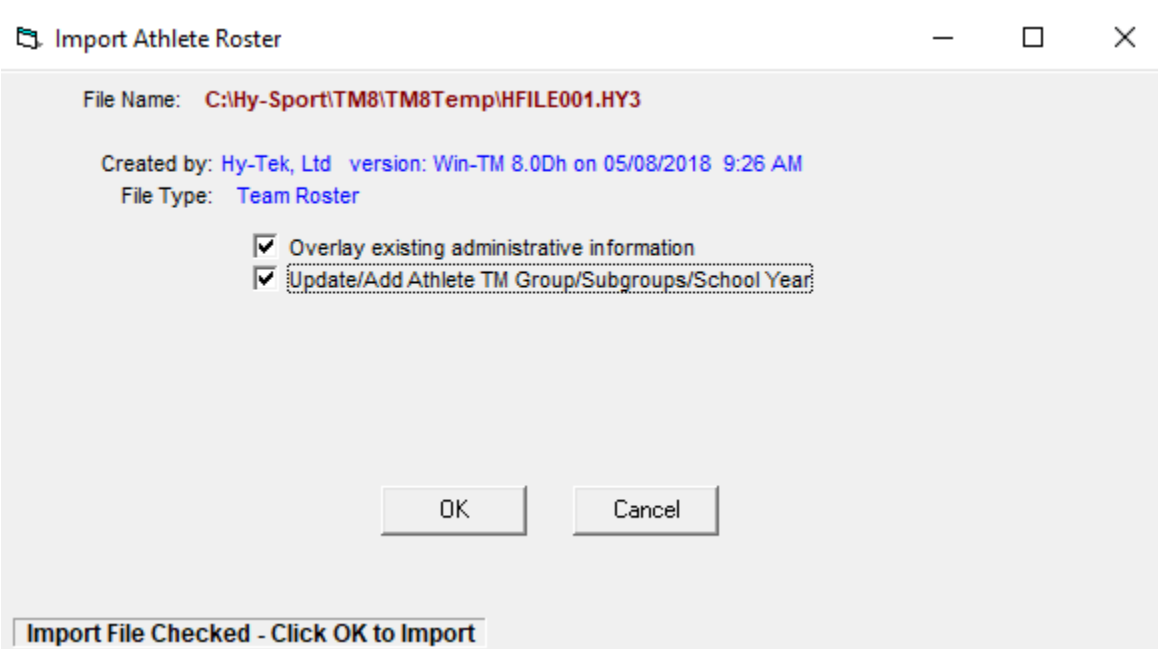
Import Athlete Roster

File Name: C:\Hy-Sport\TM8\TM8Temp\HFILE001.HY3

Created by: Hy-Tek, Ltd version: Win-TM 8.0Dh on 05/08/2018 9:26 AM
File Type: Team Roster

Overlay existing administrative information
Update/Add Athlete TM Group/Subgroups/School Year

OK
Cancel

Import File Checked - Click OK to Import